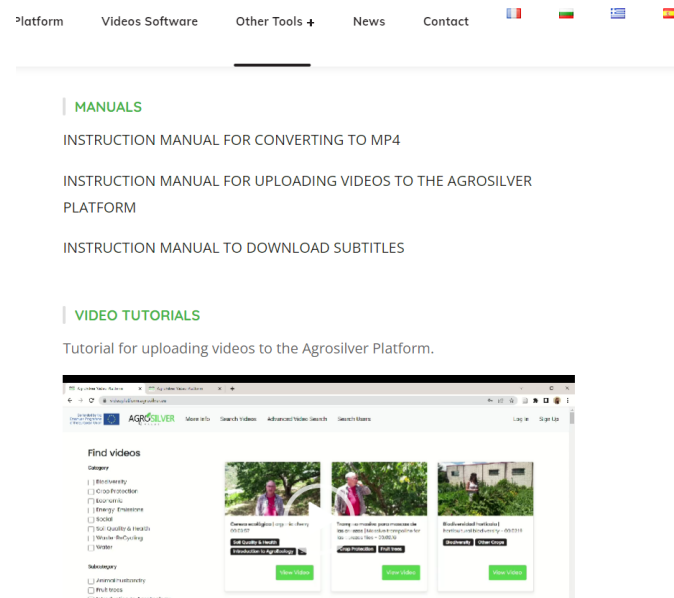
Platform Videos Software Other Tools + News Contact

MANUALS

INSTRUCTION MANUAL FOR CONVERTING TO MP4

INSTRUCTION MANUAL FOR UPLOADING VIDEOS TO THE AGROSILVER PLATFORM

INSTRUCTION MANUAL TO DOWNLOAD SUBTITLES

VIDEO TUTORIALS

Tutorial for uploading videos to the Agrosilver Platform.

AGROSILVER More info Search Videos Advanced Video Search Search Users Log in Sign Up

Find videos

Category

Biodiversity
Crop Protection
Economic
Energy Emissions
Social
Soil Quality & Health
Waste Recycling
Water

Subcategory

Animal husbandry
Fruit trees

Soil Quality & Health
Introduction to Agroecology

Crop Protection Fruit trees

Biodiversity Other Crops

View Video View Video View Video